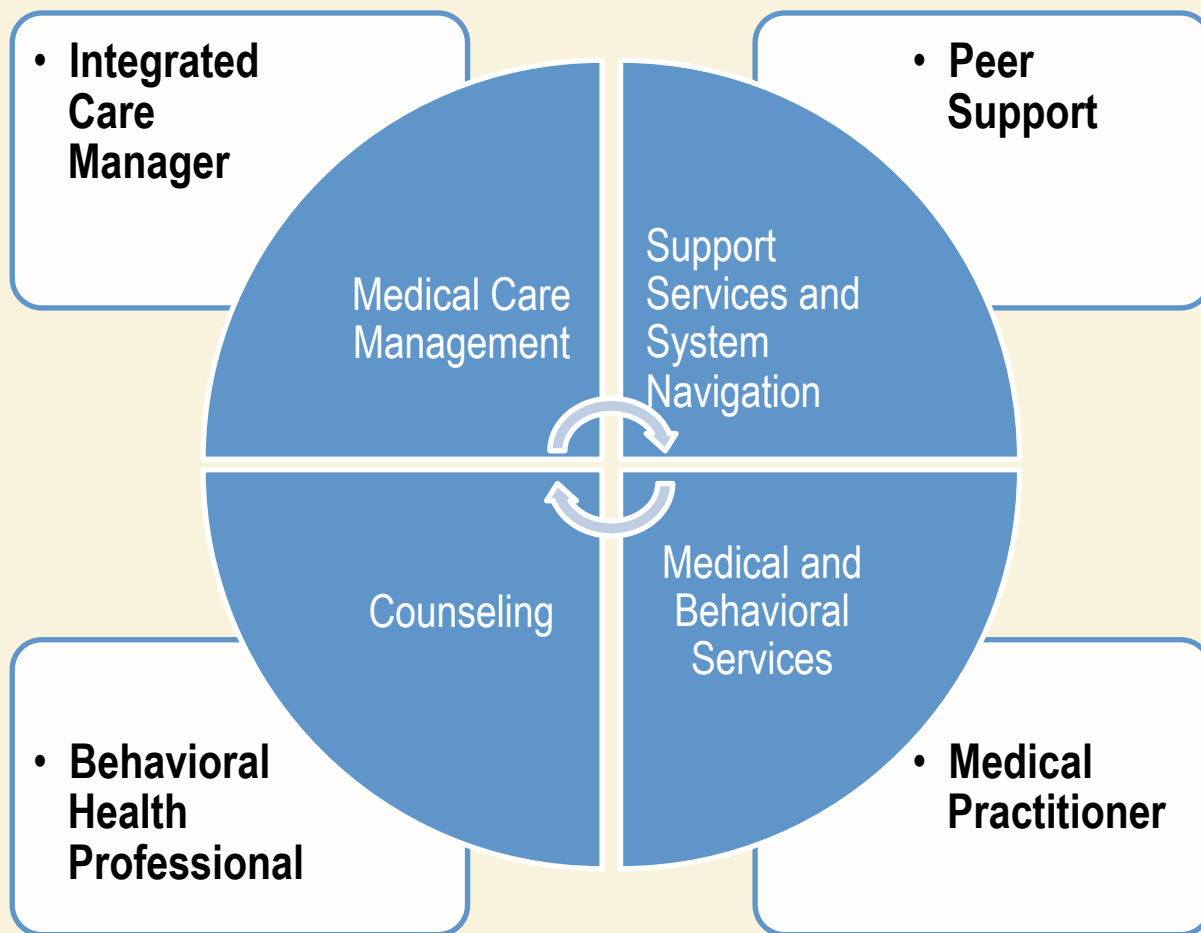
- Integrated Care Manager

- Peer Support

Medical Care Management

Support Services and System Navigation

Counseling

Medical and Behavioral Services

- Behavioral Health Professional

- Medical Practitioner